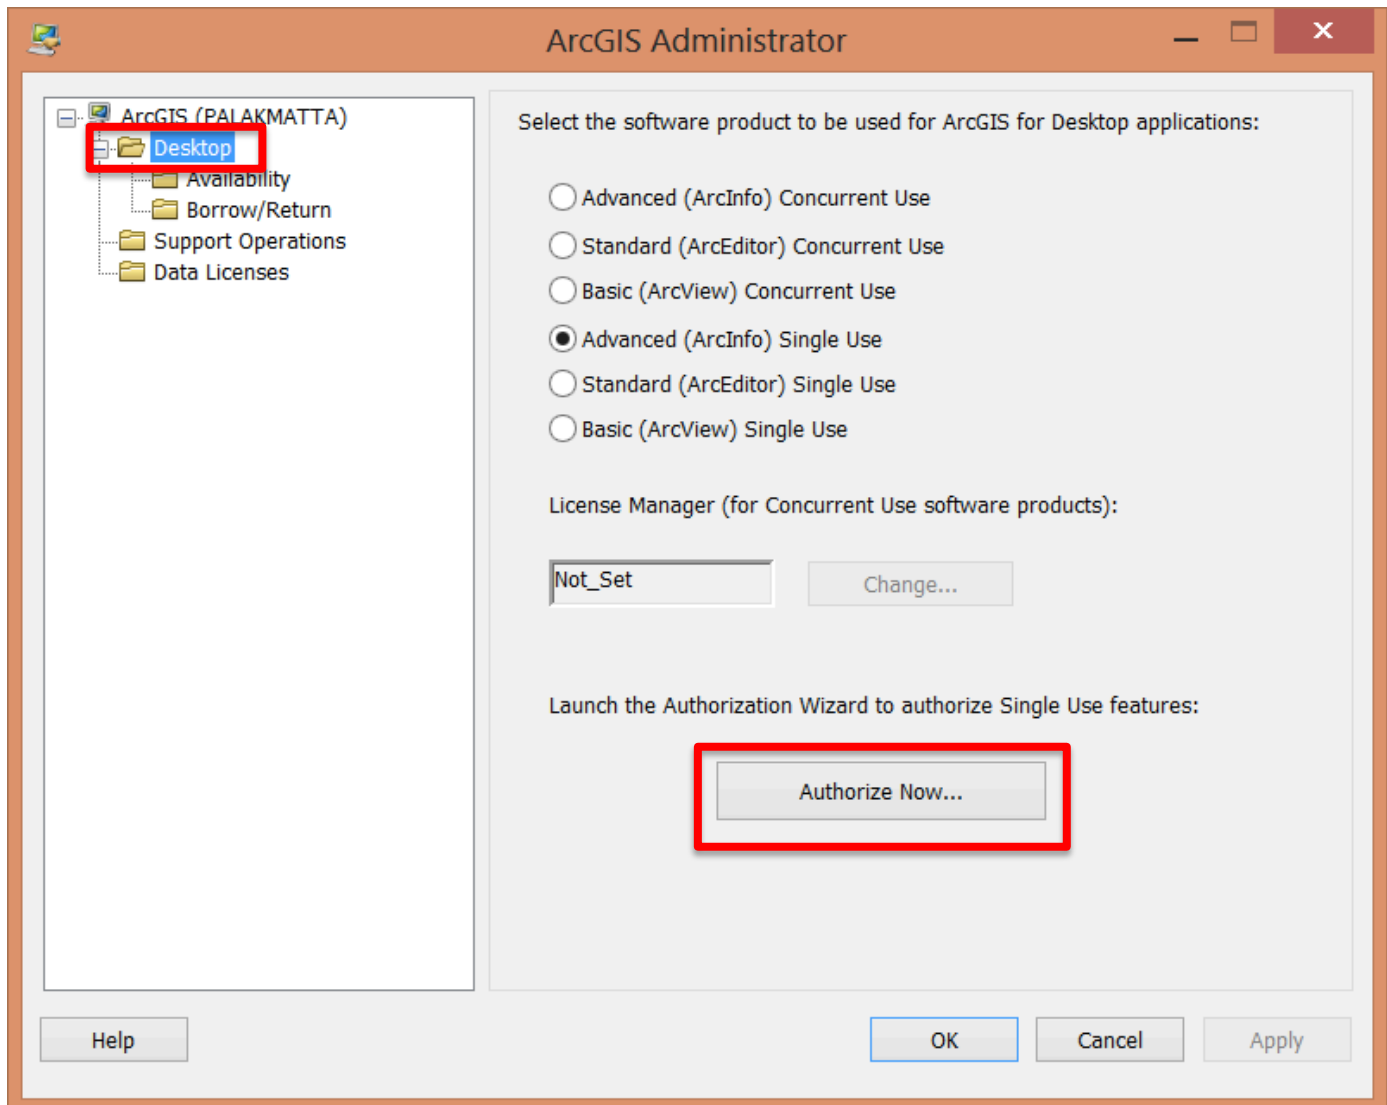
ArcGIS Administrator

ArcGIS (PALAKMATTA)
Desktop
Availability
Borrow/Return
Support Operations
Data Licenses

Select the software product to be used for ArcGIS for Desktop applications:

Advanced (ArcInfo) Concurrent Use
Standard (ArcEditor) Concurrent Use
Basic (ArcView) Concurrent Use
Advanced (ArcInfo) Single Use
Standard (ArcEditor) Single Use
Basic (ArcView) Single Use

License Manager (for Concurrent Use software products):

Not_Set
Change...

Launch the Authorization Wizard to authorize Single Use features:

Authorize Now...

Help
OK
Cancel
Apply